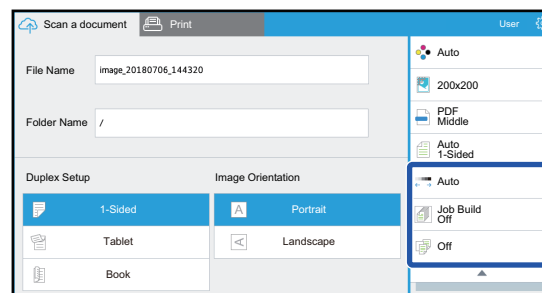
Scan a document
Print
User

File Name
image_20180706_144320

Folder Name
/

Duplex Setup
1-Sided
Tablet
Book

Image Orientation
Portrait
Landscape

Auto
200x200
PDF
Middle
Auto
1-Sided
Auto
Job Build
Off
Off